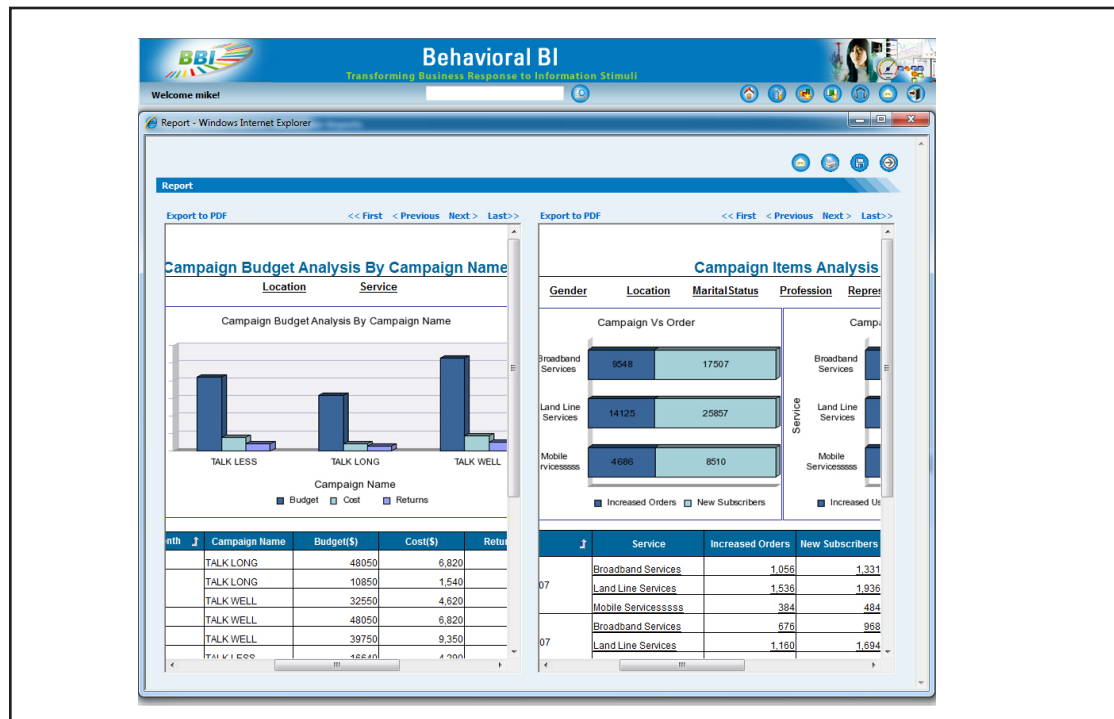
BBI

Behavioral BI

Transforming Business Response to Information Stimuli

Welcome mike!

Report - Windows Internet Explorer

Report

Export to PDF

<< First < Previous Next > Last>>

Campaign Budget Analysis By Campaign Name

Location Service

Campaign Budget Analysis By Campaign Name

TALK LESS TALK LONG TALK WELL

Campaign Name

Budget Cost Returns

| nth | Campaign Name | Budget($) | Cost($) | Retur |
|---|---|---|---|---|
| | TALK LONG | 48050 | 6,820 | |
| | TALK LONG | 10850 | 1,540 | |
| | TALK WELL | 32550 | 4,620 | |
| | TALK WELL | 48050 | 6,820 | |
| | TALK WELL | 39750 | 9,350 | |
| | TALK LESS | 16640 | 4,290 | |

Export to PDF

<< First < Previous Next > Last>>

Campaign Items Analysis

Gender Location MaritalStatus Profession Repres

Campaign Vs Order

Broadband Services 9548 17507

Land Line Services 14125 25857

Mobile rvicesssss 4686 8510

Increased Orders New Subscribers

Campa

Service

Broadband Services

Land Line Services

Mobile Servicesssss

Increased Us

| | Service | Increased Orders | New Subscribers |
|---|---|---|---|
| 07 | Broadband Services | 1,056 | 1,331 |
| | Land Line Services | 1,536 | 1,936 |
| | Mobile Servicesssss | 384 | 484 |
| 07 | Broadband Services | 676 | 968 |
| | Land Line Services | 1,160 | 1,694 |